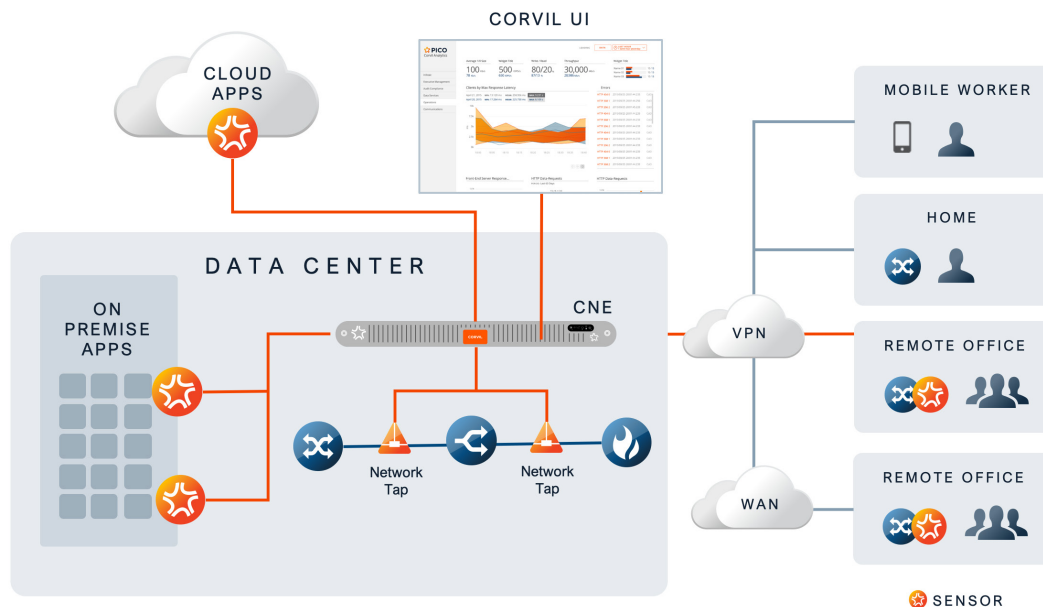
CORVIL UI

CLOUD APPS

DATA CENTER

ON PREMISE APPS

CNE

CORVIL

Network Tap

Network Tap

VPN

WAN

MOBILE WORKER

HOME

REMOTE OFFICE

REMOTE OFFICE

SENSOR

PICO

100

500

80/20

30,000

Clients by Slow Response Latency

Errors